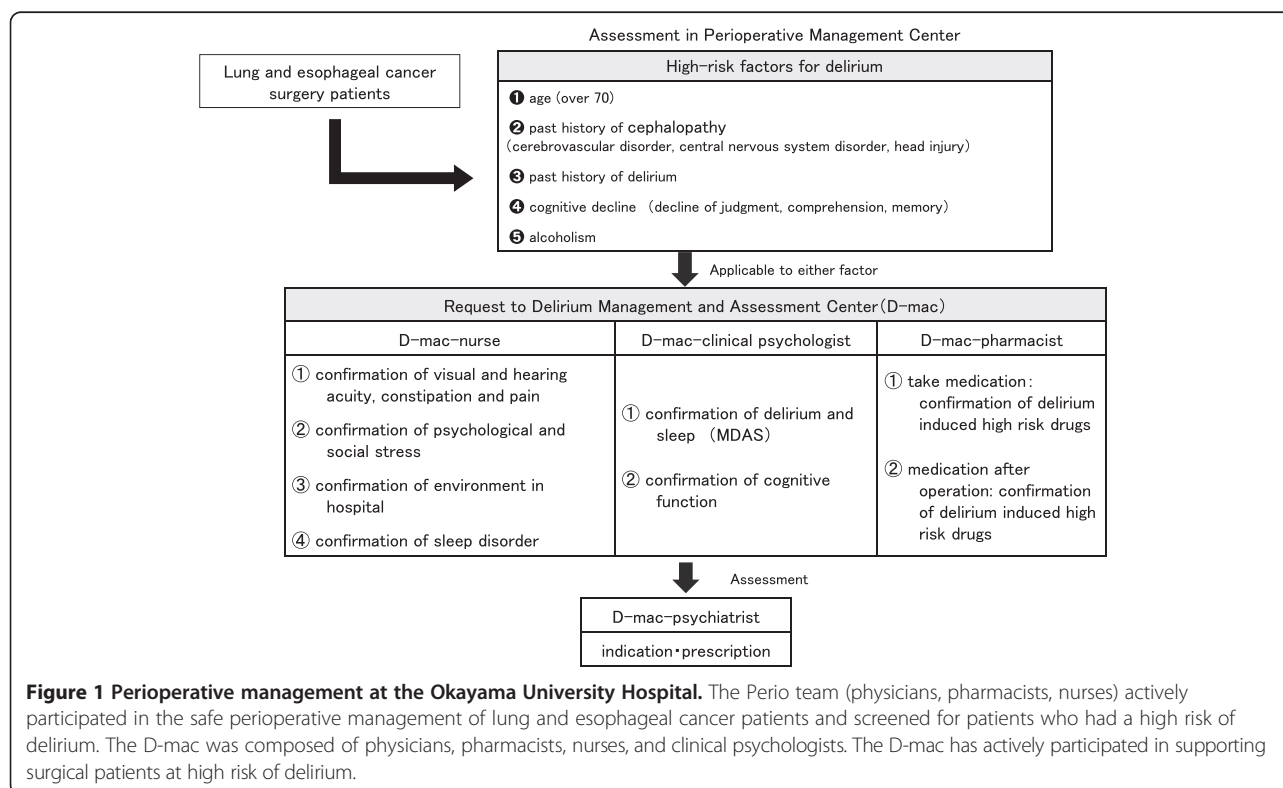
Lung and esophageal cancer surgery patients

Assessment in Perioperative Management Center

High-risk factors for delirium

❶ age (over 70)

❷ past history of cephalopathy (cerebrovascular disorder, central nervous system disorder, head injury)

❸ past history of delirium

❹ cognitive decline (decline of judgment, comprehension, memory)

❺ alcoholism

Applicable to either factor

| Request to Delirium Management and Assessment Center (D-mac) | | |
|---|---|---|
| D-mac-nurse | D-mac-clinical psychologist | D-mac-pharmacist |
| ① confirmation of visual and hearing acuity, constipation and pain<br>② confirmation of psychological and social stress<br>③ confirmation of environment in hospital<br>④ confirmation of sleep disorder | ① confirmation of delirium and sleep (MDAS)<br>② confirmation of cognitive function | ① take medication: confirmation of delirium induced high risk drugs<br>② medication after operation: confirmation of delirium induced high risk drugs |

Assessment

D-mac-psychiatrist

indication・prescription

**Figure 1 Perioperative management at the Okayama University Hospital.** The Perio team (physicians, pharmacists, nurses) actively participated in the safe perioperative management of lung and esophageal cancer patients and screened for patients who had a high risk of delirium. The D-mac was composed of physicians, pharmacists, nurses, and clinical psychologists. The D-mac has actively participated in supporting surgical patients at high risk of delirium.